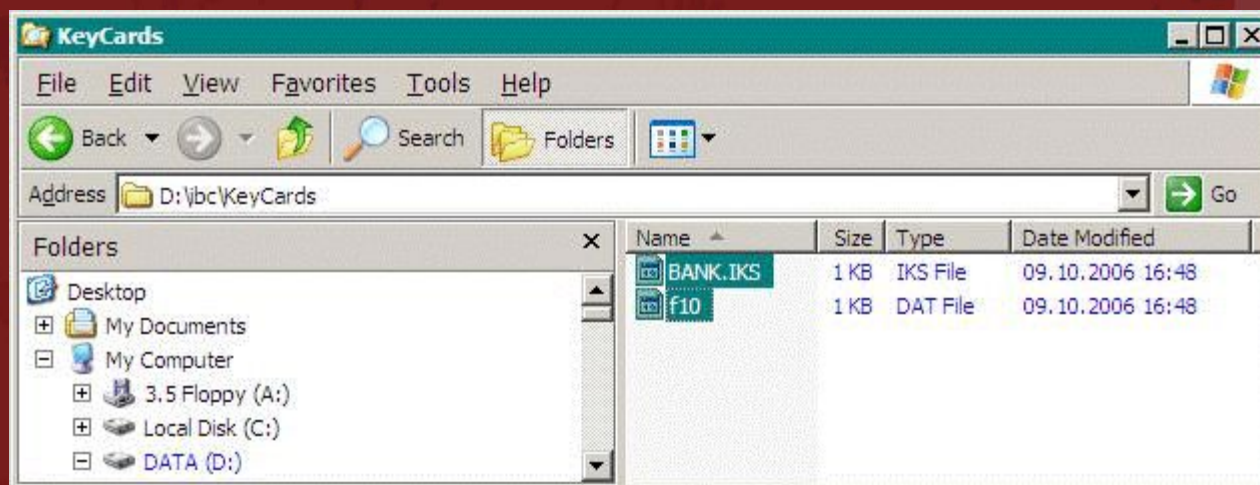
KeyCards

File Edit View Favorites Tools Help

Back Search Folders

Address D:\jbc\KeyCards Go

Folders ×

Desktop
My Documents
My Computer
3.5 Floppy (A:)
Local Disk (C:)
DATA (D:)

| Name | Size | Type | Date Modified |
|---|---|---|---|
| BANK.IKS | 1 KB | IKS File | 09.10.2006 16:48 |
| f10 | 1 KB | DAT File | 09.10.2006 16:48 |